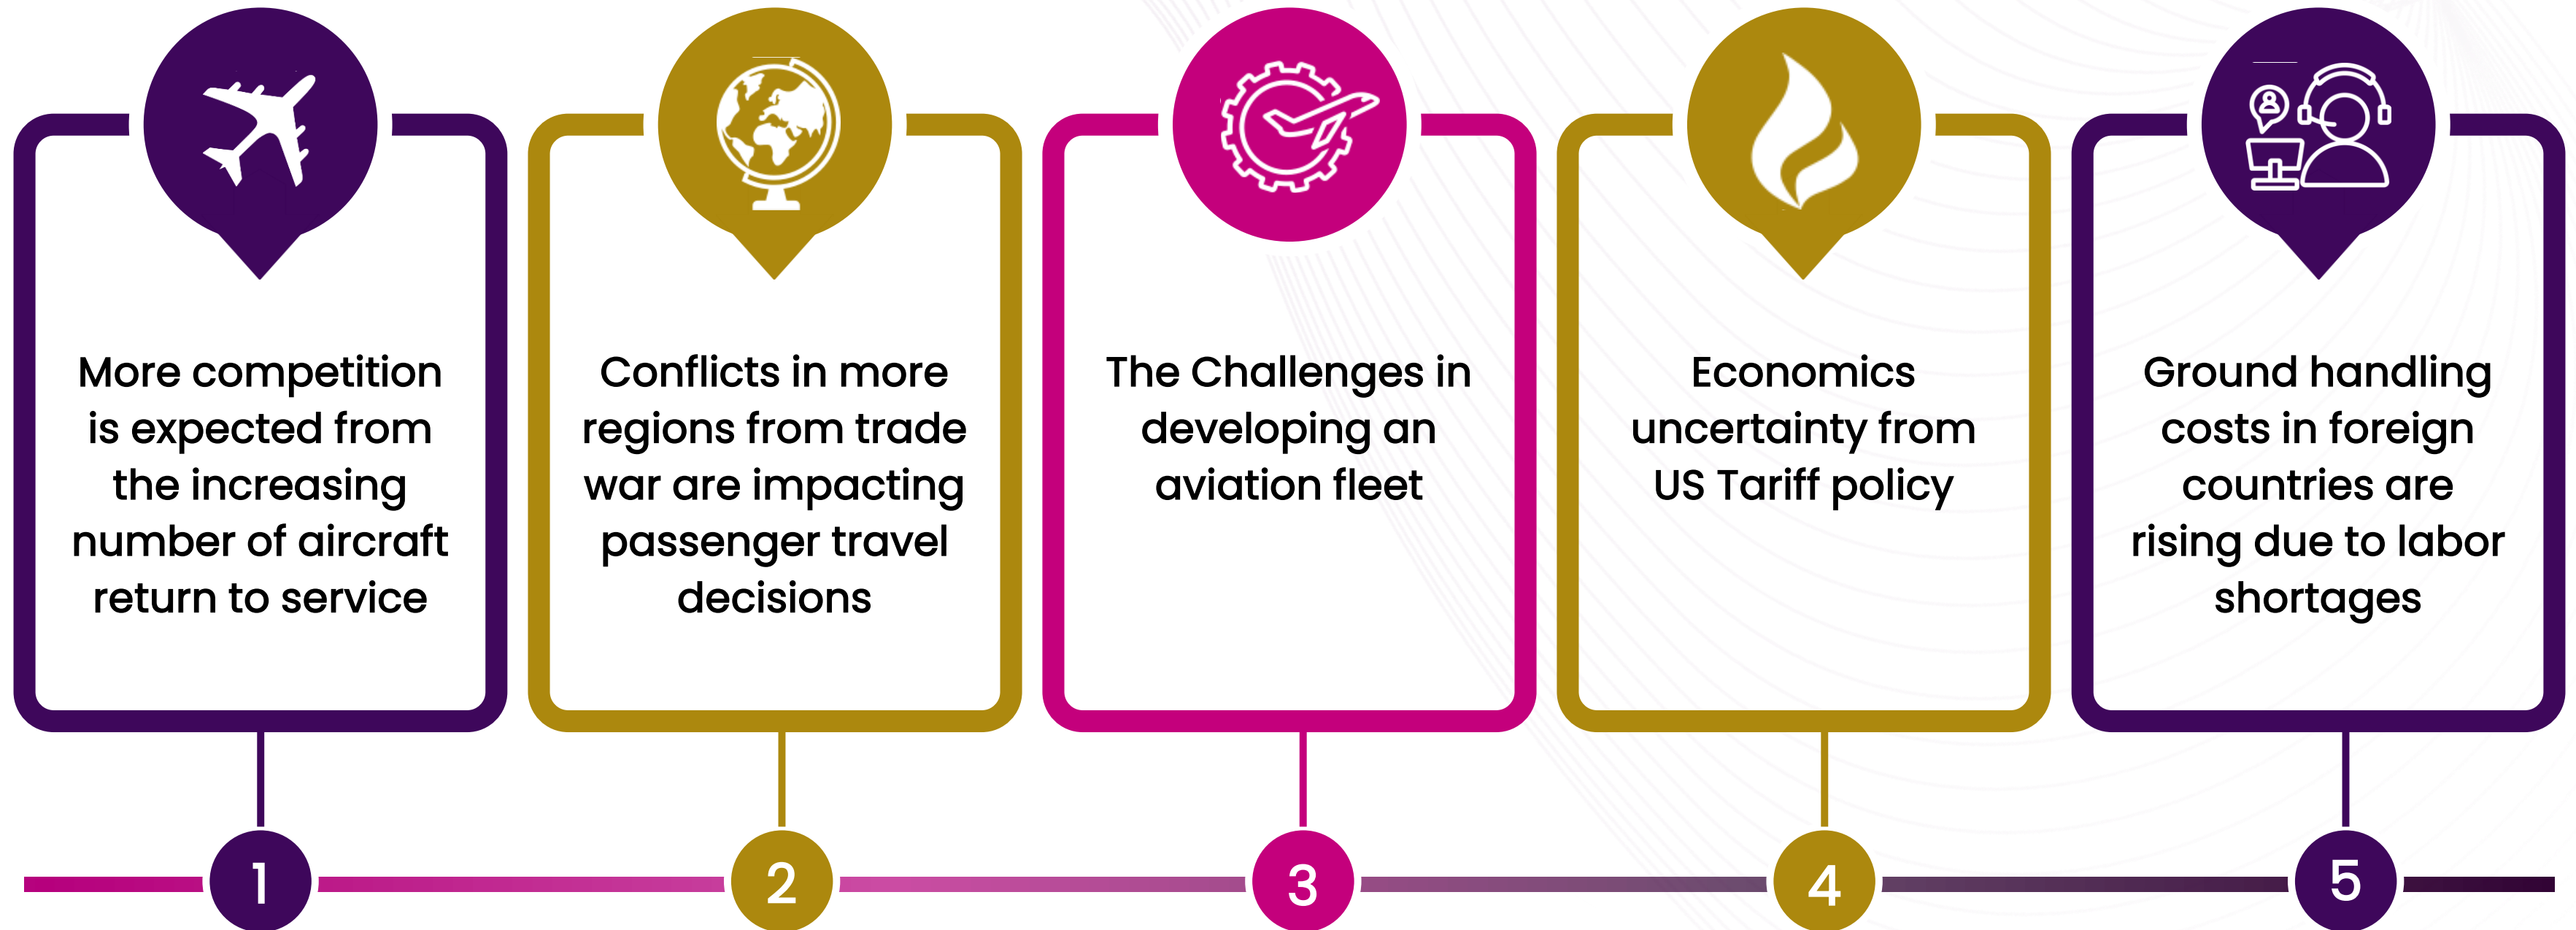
More competition is expected from the increasing number of aircraft return to service

Conflicts in more regions from trade war are impacting passenger travel decisions

The Challenges in developing an aviation fleet

Economics uncertainty from US Tariff policy

Ground handling costs in foreign countries are rising due to labor shortages

1

2

3

4

5